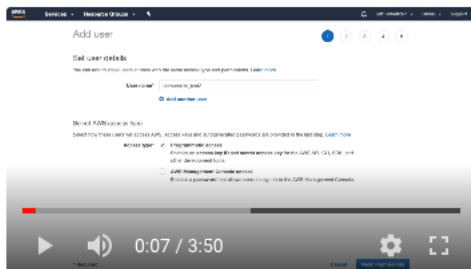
Services ▾ Resource Groups ▾

Add user

1 2 3 4 5

Set user details

You can add multiple users at once with the same access type and permissions. Learn more

User name* connected-to_bot7

+ Add another user

Select AWS access type

Select how these users will access AWS. Access keys and autogenerated passwords are provided in the last step. Learn more

Access type* ✓ Programmatic access
Enables an access key ID and secret access key for the AWS API, CLI, SDK, and other development tools.

AWS Management Console access
Enables a password that allows users to sign-in to the AWS Management Console.

0:07 / 3:50

* Required Cancel Next: Permissions